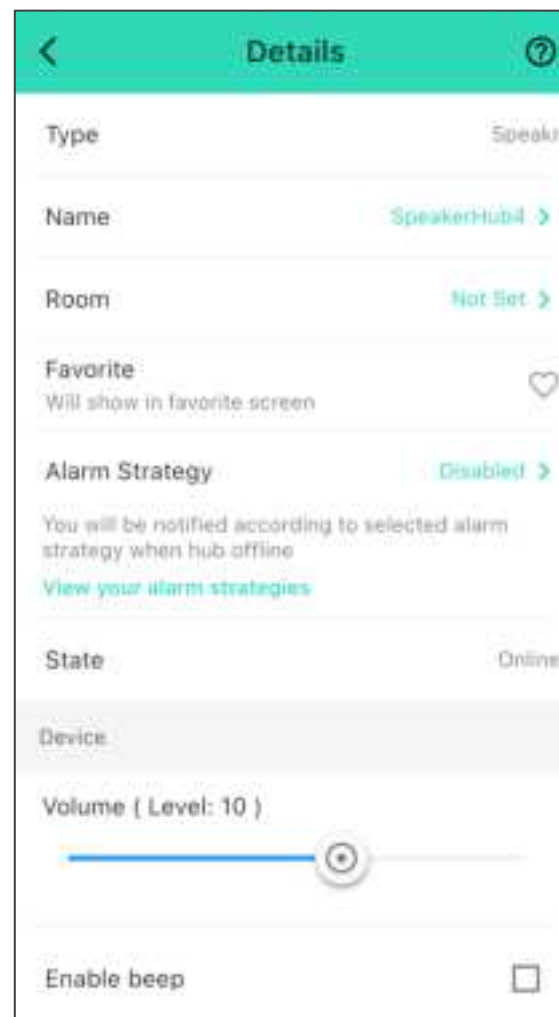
Details

Type Speak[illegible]

Name SpeakerHub4

Room Not Set

Favorite
Will show in favorite screen

Alarm Strategy Disabled

You will be notified according to selected alarm strategy when hub offline

View your alarm strategies

State Online

Device

Volume ( Level: 10 )

Enable beep